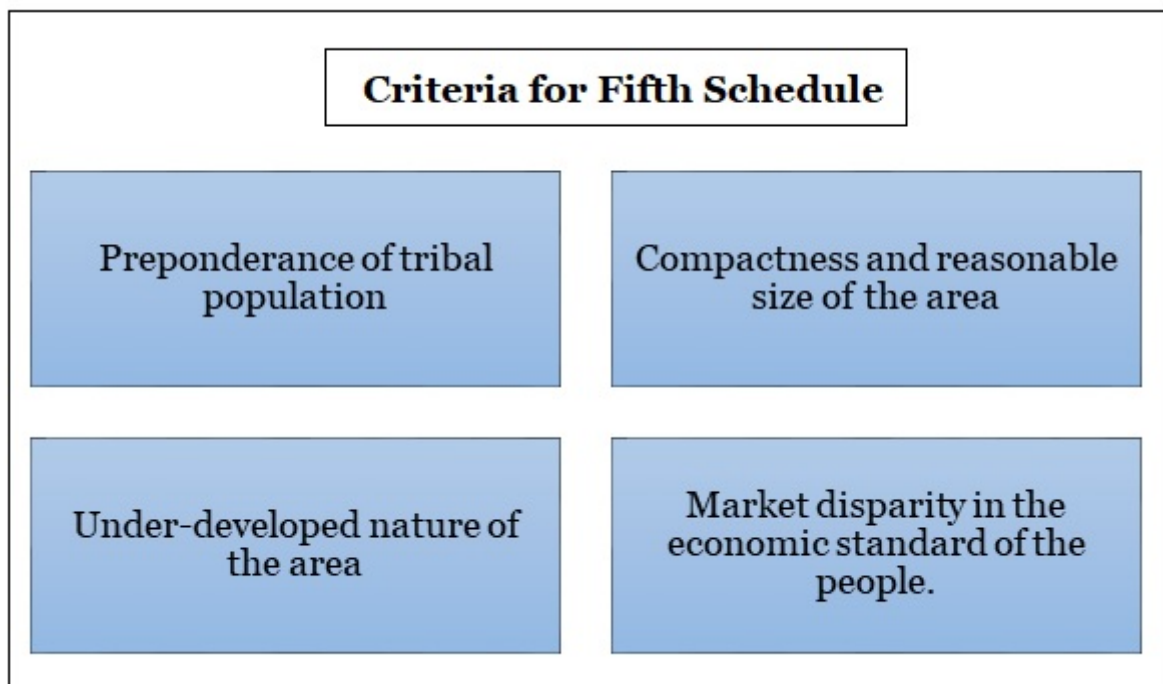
Criteria for Fifth Schedule

Preponderance of tribal population

Compactness and reasonable size of the area

Under-developed nature of the area

Market disparity in the economic standard of the people.